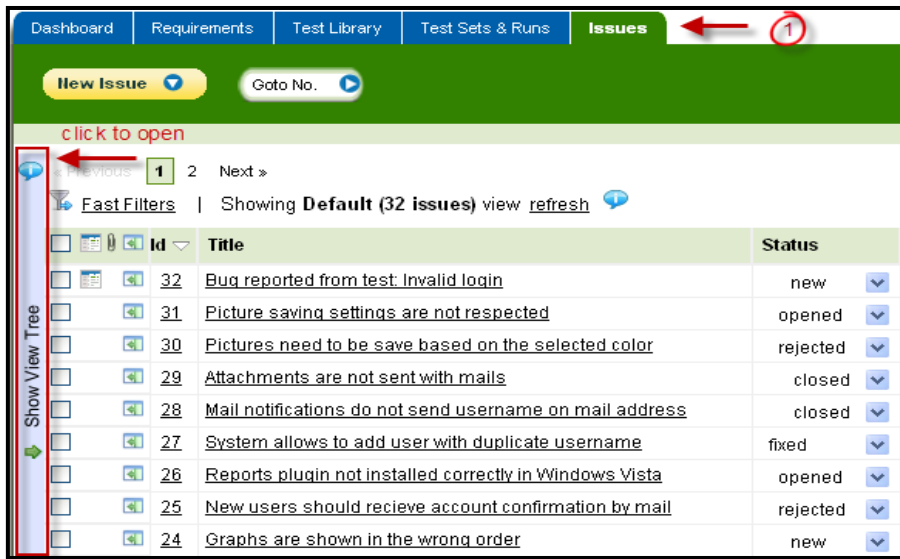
Dashboard | Requirements | Test Library | Test Sets & Runs | Issues

1

New Issue

Goto No.

click to open

« Previous 1 2 Next »

Fast Filters | Showing **Default (32 issues)** view refresh

Show View Tree

| Id | Title | Status |
|---|---|---|
| 32 | Bug reported from test: Invalid login | new |
| 31 | Picture saving settings are not respected | opened |
| 30 | Pictures need to be save based on the selected color | rejected |
| 29 | Attachments are not sent with mails | closed |
| 28 | Mail notifications do not send username on mail address | closed |
| 27 | System allows to add user with duplicate username | fixed |
| 26 | Reports plugin not installed correctly in Windows Vista | opened |
| 25 | New users should recieve account confirmation by mail | rejected |
| 24 | Graphs are shown in the wrong order | new |